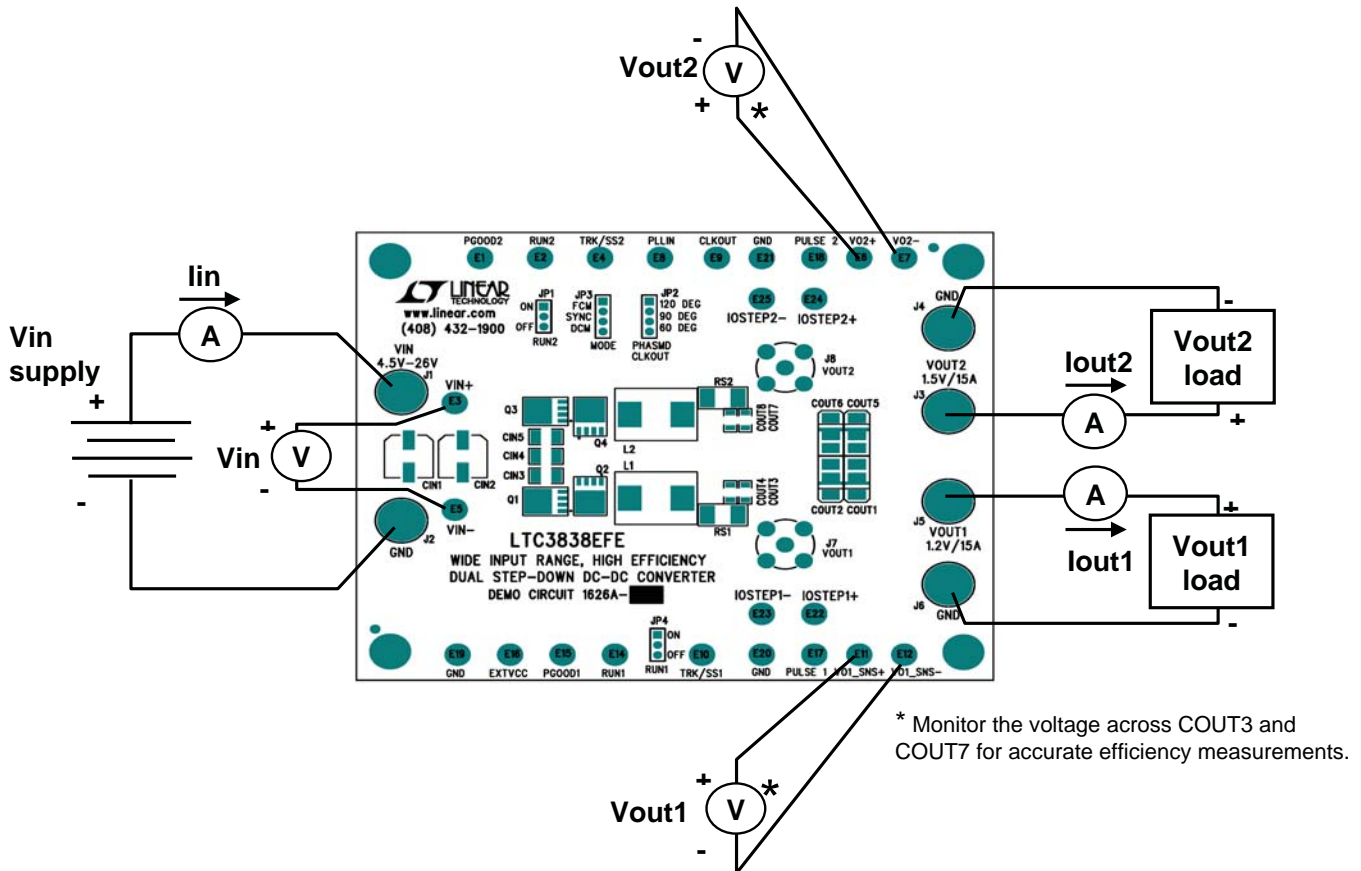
-
Vout2
V
+
*

PGOOD2 RUN2 TRK/SS2 PLLIN CLKOUT GND PULSE 2 VO2+ VO2-
E1 E2 E4 E8 E9 E21 E18 E6 E7

Iin
A
Vin supply
+
-

LINEAR TECHNOLOGY
www.linear.com
(408) 432-1900

JP1 ON OFF RUN2
JP3 FCM SYNC DCM MODE
JP2 120 DEG 90 DEG 60 DEG PHASMD CLKOUT
E25 E24
IOSTEP2- IOSTEP2+

VIN 4.5V-26V
J1
VIN+
E3
+
Vin
V
-
E5
VIN-
J2
GND

Q3 Q4 L2 RS2 COUT8 COUT7 COUT6 COUT5
CIN5 CIN4 CIN3 CIN1 CIN2
Q2 L1 Q1 COUT4 COUT3 COUT2 COUT1 RS1
J8 VOUT2
J7 VOUT1

LTC3838EFE
WIDE INPUT RANGE, HIGH EFFICIENCY
DUAL STEP-DOWN DC-DC CONVERTER
DEMO CIRCUIT 1626A-

IOSTEP1- IOSTEP1+
E23 E22

J4 GND
-
Vout2 load
VOUT2 1.5V/15A
Iout2
J3
A
+

J5
A
+
VOUT1 1.2V/15A
Iout1
Vout1 load
J6 GND
-

JP4 ON OFF RUN1

E19 E16 E15 E14 E10 E20 E17 E11 E12
GND EXTVCC PGOOD1 RUN1 TRK/SS1 GND PULSE 1 VO1_SNS+ VO1_SNS-

* Monitor the voltage across COUT3 and COUT7 for accurate efficiency measurements.

+
Vout1
V
*
-